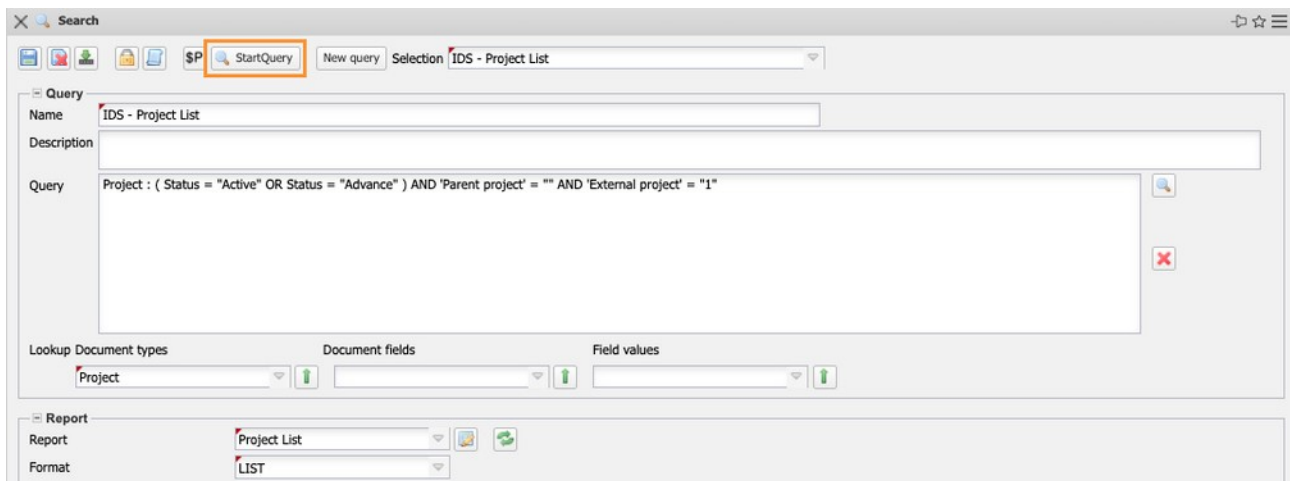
Search

$P StartQuery New query Selection IDS - Project List

Query
Name IDS - Project List
Description
Query Project : ( Status = "Active" OR Status = "Advance" ) AND 'Parent project' = "" AND 'External project' = "1"

Lookup Document types Document fields Field values
Project

Report
Report Project List
Format LIST